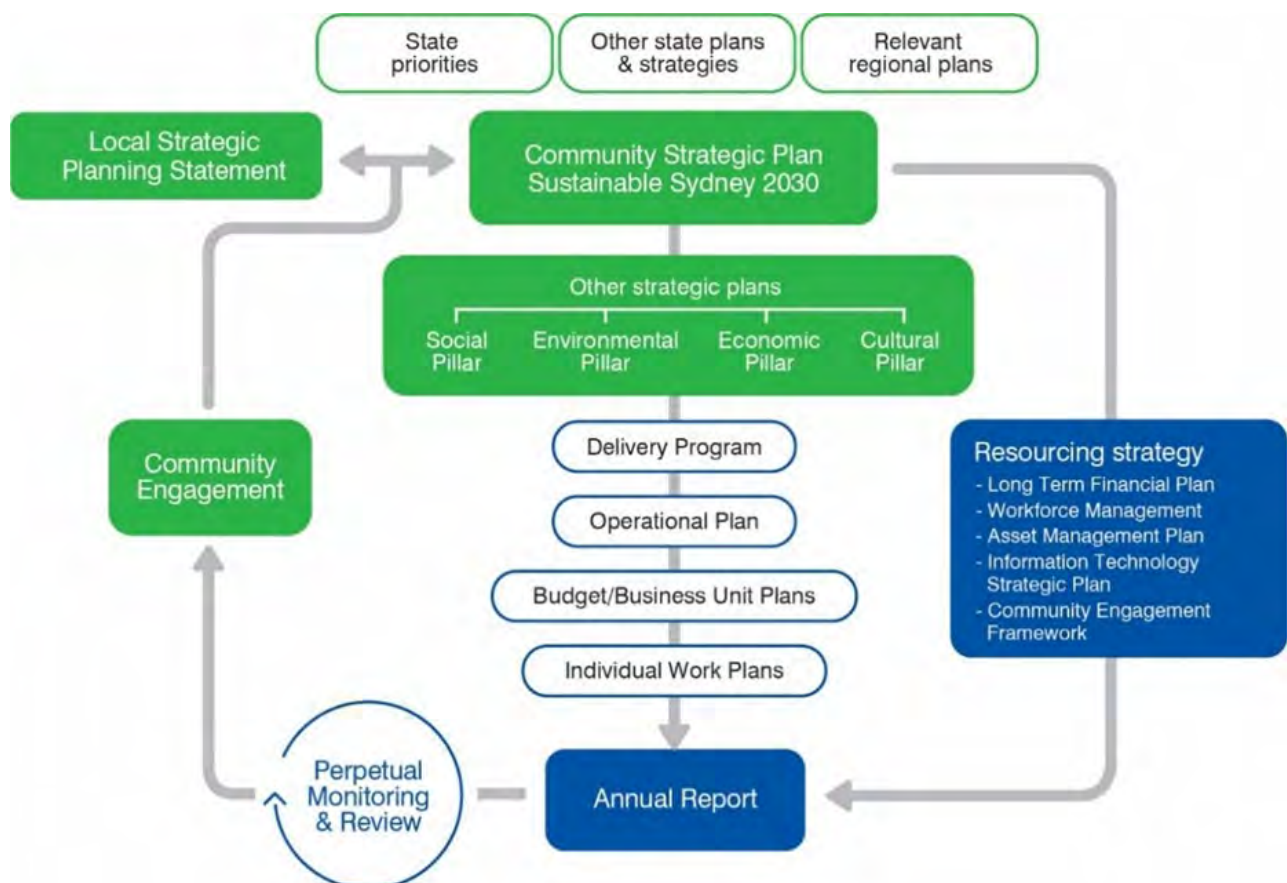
State priorities

Other state plans & strategies

Relevant regional plans

Local Strategic Planning Statement

Community Strategic Plan Sustainable Sydney 2030

Other strategic plans

Social Pillar

Environmental Pillar

Economic Pillar

Cultural Pillar

Community Engagement

Delivery Program

Operational Plan

Budget/Business Unit Plans

Individual Work Plans

Resourcing strategy
- Long Term Financial Plan
- Workforce Management
- Asset Management Plan
- Information Technology Strategic Plan
- Community Engagement Framework

Perpetual Monitoring & Review

Annual Report